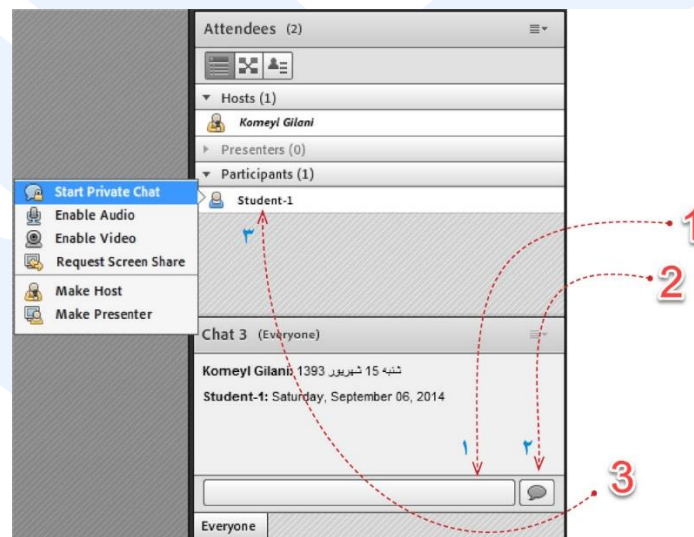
Attendees (2)

Hosts (1)

Komeyl Gilani

Presenters (0)

Participants (1)

Student-1

۳

Start Private Chat
Enable Audio
Enable Video
Request Screen Share
Make Host
Make Presenter

1

2

Chat 3 (Everyone)

Komeyl Gilani: شنبه 15 شهریور 1393

Student-1: Saturday, September 06, 2014

۱ ۲

3

Everyone